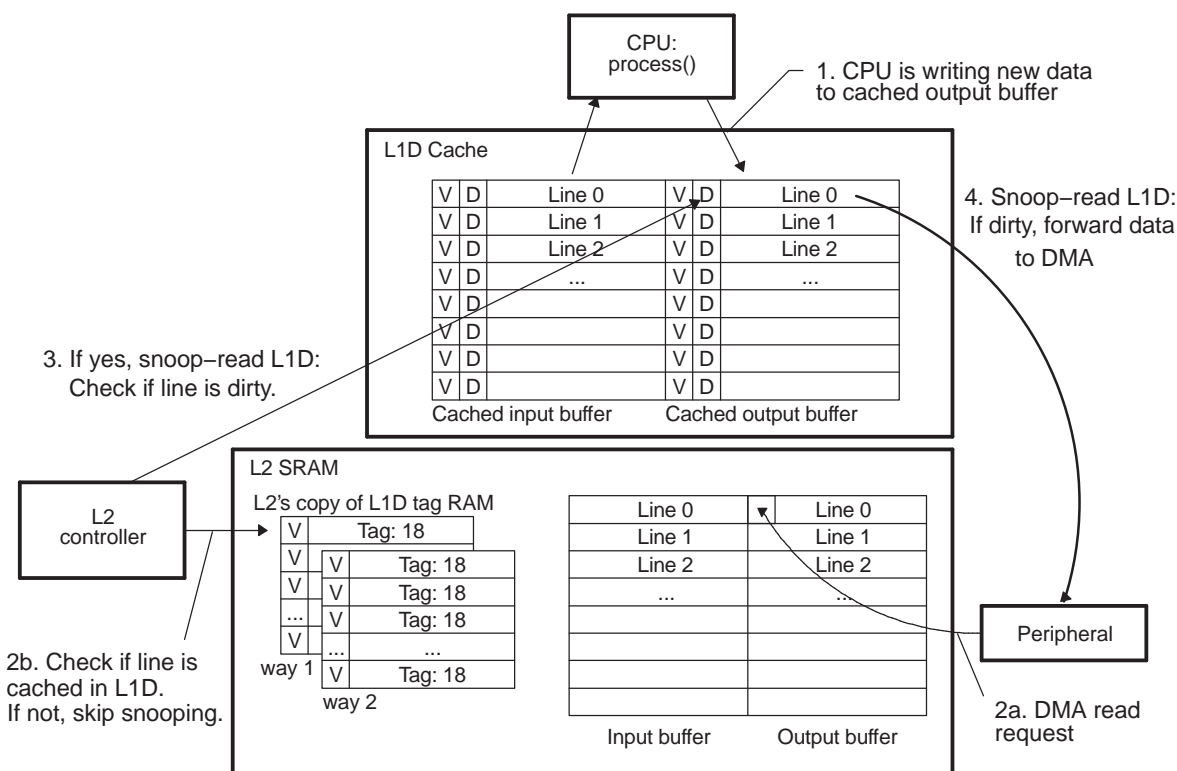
CPU:
process()

1. CPU is writing new data to cached output buffer

L1D Cache

| V | D | Line 0 | V | D | Line 0 |
|---|---|---|---|---|---|
| V | D | Line 1 | V | D | Line 1 |
| V | D | Line 2 | V | D | Line 2 |
| V | D | ... | V | D | ... |
| V | D | | V | D | |
| V | D | | V | D | |
| V | D | | V | D | |
| V | D | | V | D | |

Cached input buffer

Cached output buffer

4. Snoop−read L1D: If dirty, forward data to DMA

3. If yes, snoop−read L1D: Check if line is dirty.

L2 SRAM

L2 controller

L2's copy of L1D tag RAM

| V | Tag: 18 |
|---|---|
| V | |
| V | |
| ... | |
| V | |

way 1

| V | Tag: 18 |
|---|---|
| V | Tag: 18 |
| V | Tag: 18 |
| ... | ... |
| V | Tag: 18 |

way 2

| Line 0 | Line 0 |
|---|---|
| Line 1 | Line 1 |
| Line 2 | Line 2 |
| ... | ... |
| | |
| | |
| | |
| | |

Input buffer

Output buffer

Peripheral

2b. Check if line is cached in L1D. If not, skip snooping.

2a. DMA read request